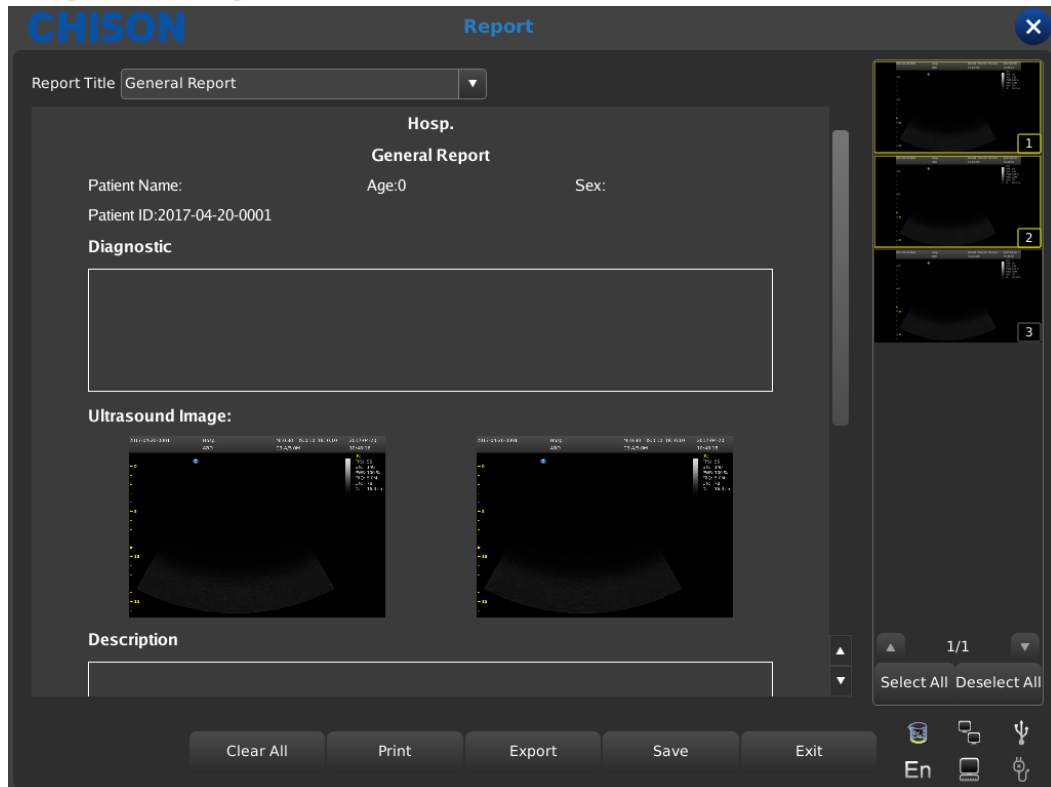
CHISON

Report

Report Title General Report

Hosp.

General Report

Patient Name: Age:0 Sex:

Patient ID:2017-04-20-0001

Diagnostic

Ultrasound Image:

Description

1

2

3

1/1

Select All Deselect All

Clear All Print Export Save Exit

En